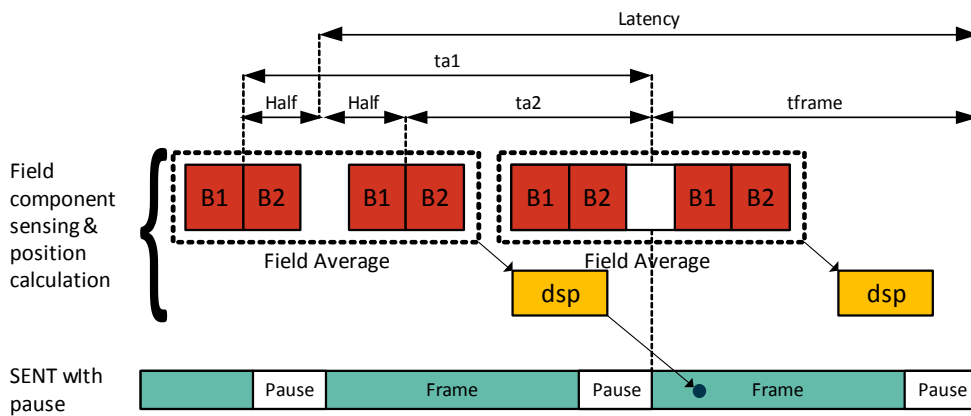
Latency

ta1

Half

Half

ta2

tframe

Field component sensing & position calculation

B1

B2

B1

B2

B1

B2

B1

B2

Field Average

Field Average

dsp

dsp

SENT with pause

Pause

Frame

Pause

Frame

Pause